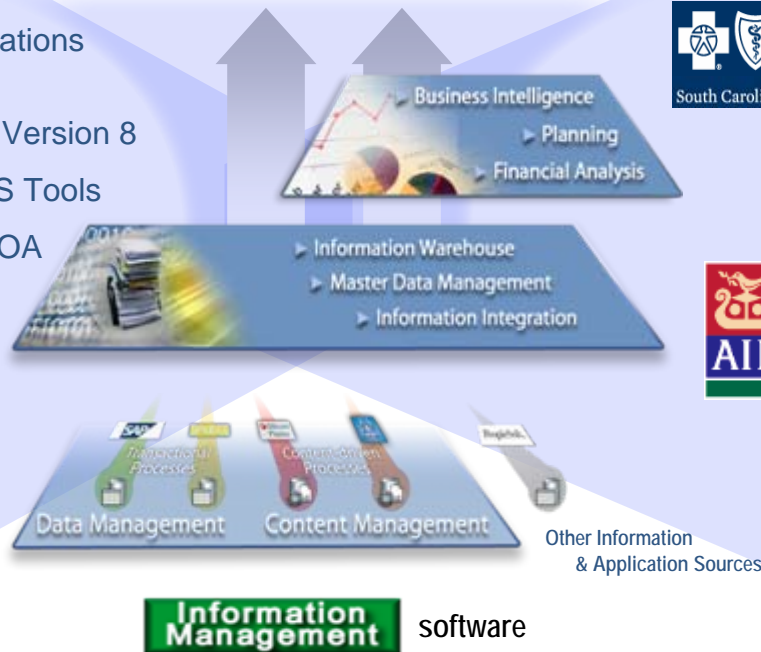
ations

Version 8

S Tools

OA

South Caroli

Business Intelligence

Planning

Financial Analysis

Information Warehouse

Master Data Management

Information Integration

AI

SAP

Transactional Processes

Content-Driven Processes

Data Management

Content Management

Other Information & Application Sources

Information Management

software